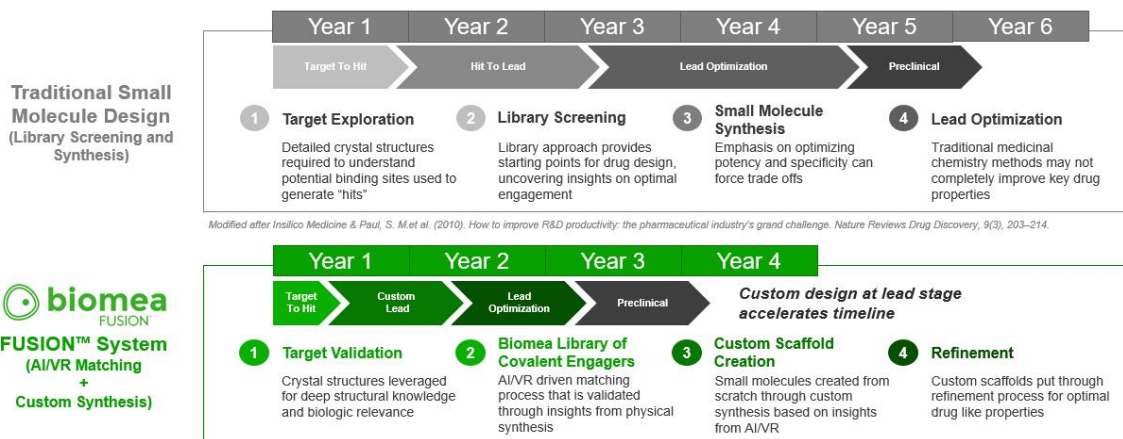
| Year 1 | Year 2 | Year 3 | Year 4 | Year 5 | Year 6 |
|---|---|---|---|---|---|

Target To Hit
Hit To Lead
Lead Optimization
Preclinical

Traditional Small Molecule Design (Library Screening and Synthesis)

1 Target Exploration
Detailed crystal structures required to understand potential binding sites used to generate "hits"

2 Library Screening
Library approach provides starting points for drug design, uncovering insights on optimal engagement

3 Small Molecule Synthesis
Emphasis on optimizing potency and specificity can force trade offs

4 Lead Optimization
Traditional medicinal chemistry methods may not completely improve key drug properties

Modified after Insilico Medicine & Paul, S. M.et al. (2010). How to improve R&D productivity: the pharmaceutical industry's grand challenge. Nature Reviews Drug Discovery, 9(3), 203–214.

| Year 1 | Year 2 | Year 3 | Year 4 |
|---|---|---|---|

Target To Hit
Custom Lead
Lead Optimization
Preclinical

Custom design at lead stage accelerates timeline

biomea FUSION

FUSION™ System (AI/VR Matching + Custom Synthesis)

1 Target Validation
Crystal structures leveraged for deep structural knowledge and biologic relevance

2 Biomea Library of Covalent Engagers
AI/VR driven matching process that is validated through insights from physical synthesis

3 Custom Scaffold Creation
Small molecules created from scratch through custom synthesis based on insights from AI/VR

4 Refinement
Custom scaffolds put through refinement process for optimal drug like properties